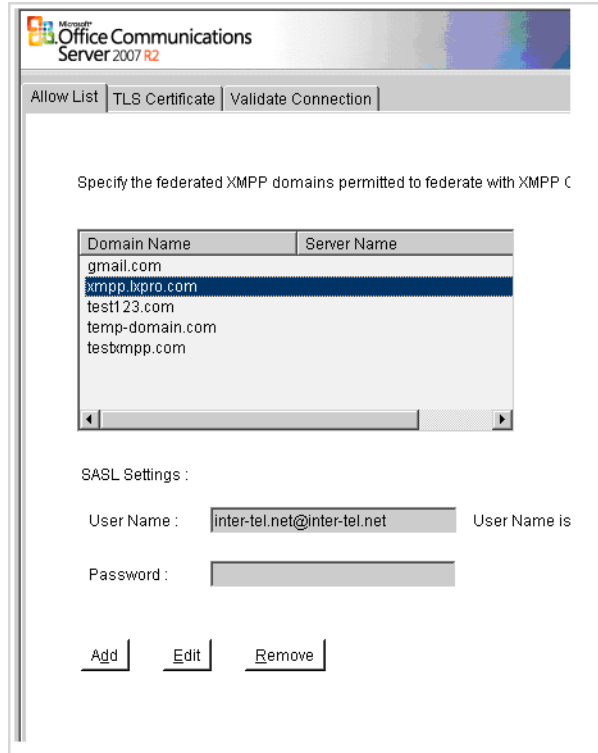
Microsoft Office Communications Server 2007 R2

Allow List | TLS Certificate | Validate Connection

Specify the federated XMPP domains permitted to federate with XMPP C

| Domain Name | Server Name |
|---|---|
| gmail.com | |
| xmpp.lxpro.com | |
| test123.com | |
| temp-domain.com | |
| testxmpp.com | |

SASL Settings :

User Name : inter-tel.net@inter-tel.net User Name is

Password :

Add Edit Remove